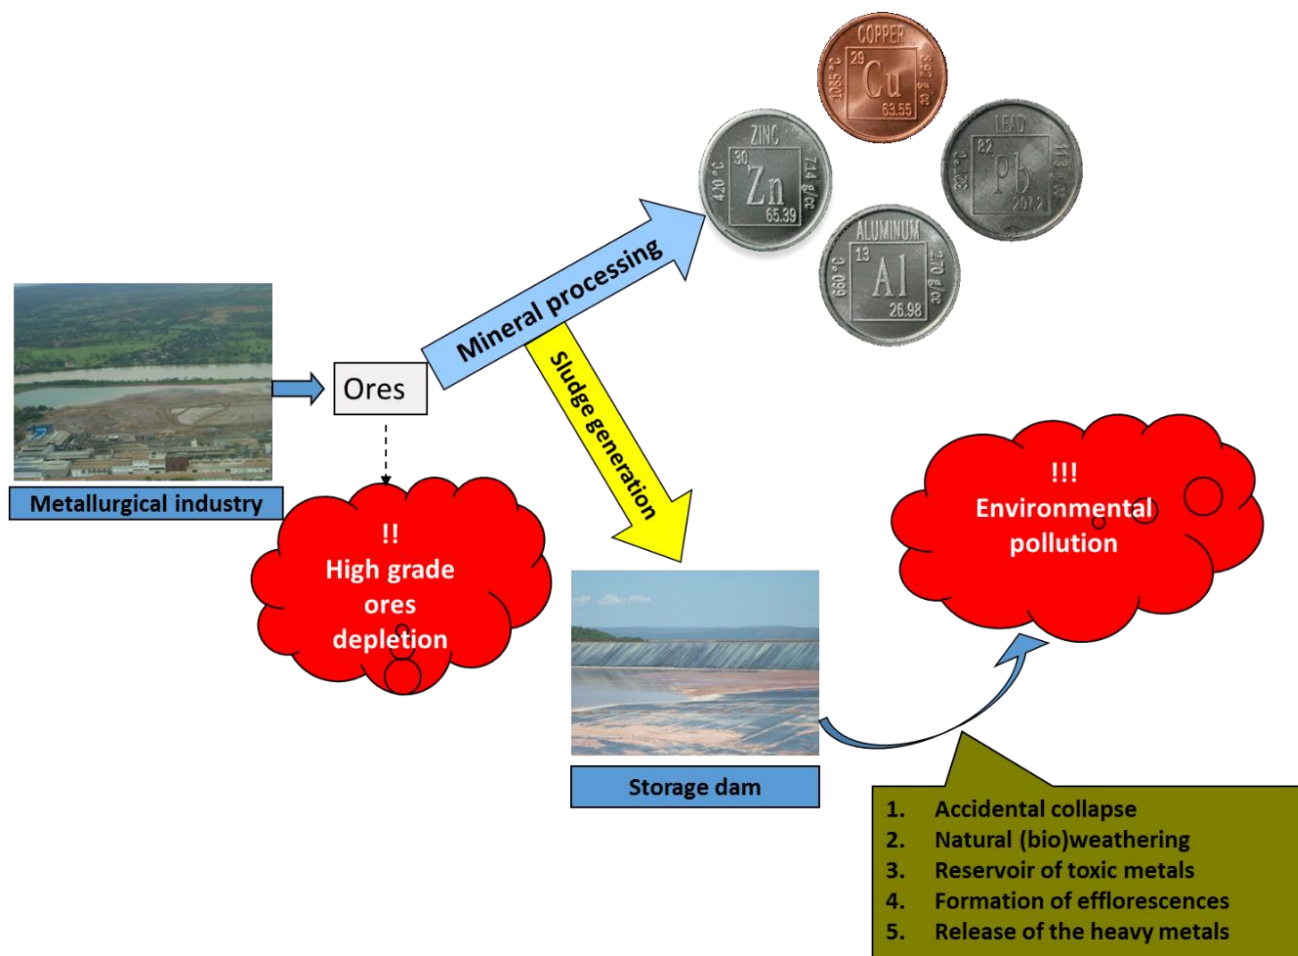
COPPER
29
Cu
63.55
1085 °C
8.96 g/cc

ZINC
30
Zn
65.39
420 °C
7.14 g/cc

LEAD
82
Pb
207.2
327 °C
11.34

ALUMINUM
13
Al
26.98
660 °C
2.70 g/cc

Mineral processing

Metallurgical industry

Ores

Sludge generation

!!
High grade ores depletion

!!!
Environmental pollution

Storage dam

1. Accidental collapse
2. Natural (bio)weathering
3. Reservoir of toxic metals
4. Formation of efflorescences
5. Release of the heavy metals